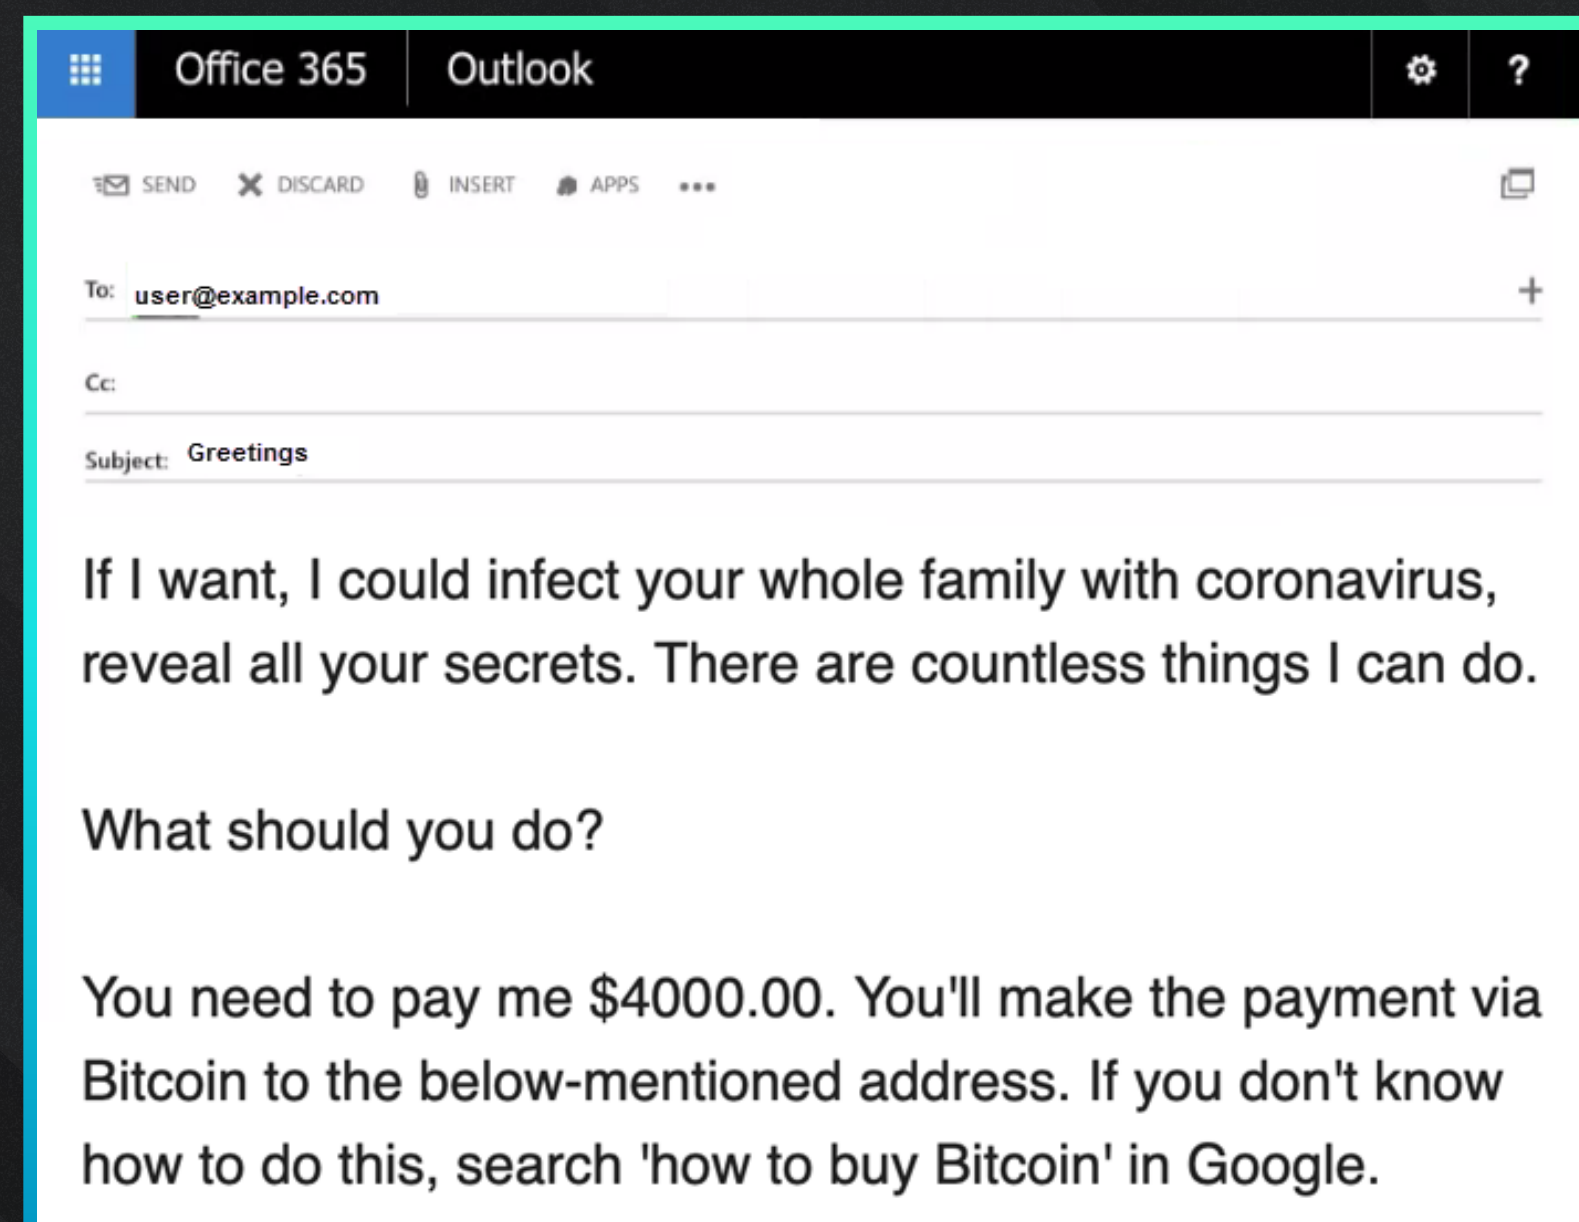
Office 365 Outlook ?

SEND DISCARD INSERT APPS •••

To: user@example.com +

Cc:

Subject: Greetings

If I want, I could infect your whole family with coronavirus, reveal all your secrets. There are countless things I can do.

What should you do?

You need to pay me $4000.00. You'll make the payment via Bitcoin to the below-mentioned address. If you don't know how to do this, search 'how to buy Bitcoin' in Google.